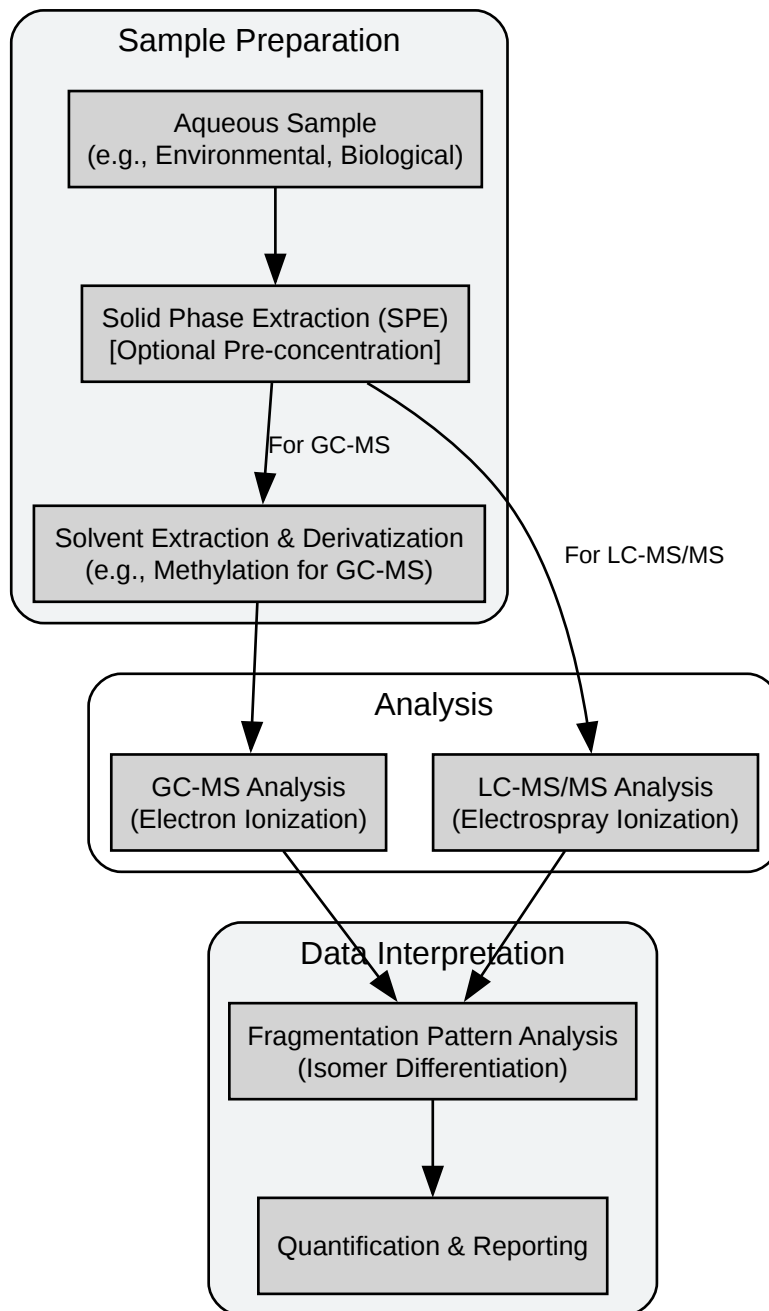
Sample Preparation

Aqueous Sample
(e.g., Environmental, Biological)

Solid Phase Extraction (SPE)
[Optional Pre-concentration]

For GC-MS

For LC-MS/MS

Solvent Extraction & Derivatization
(e.g., Methylation for GC-MS)

Analysis

GC-MS Analysis
(Electron Ionization)

LC-MS/MS Analysis
(Electrospray Ionization)

Data Interpretation

Fragmentation Pattern Analysis
(Isomer Differentiation)

Quantification & Reporting